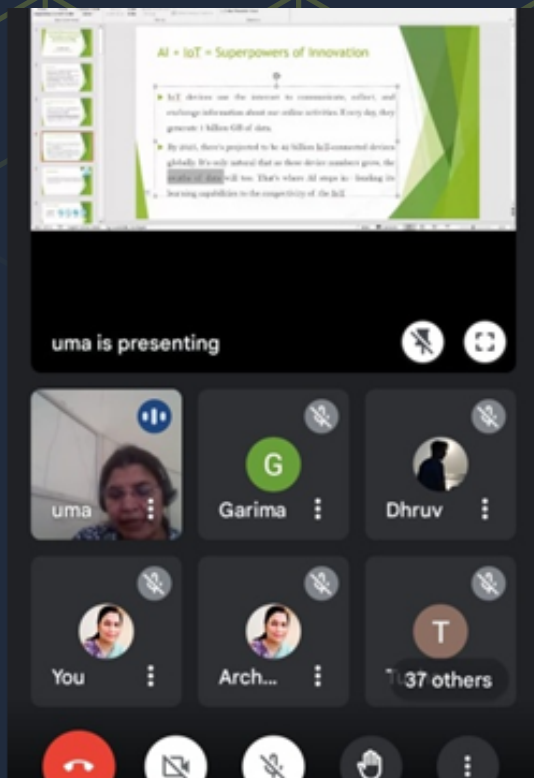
AI + IoT = Superpowers of Innovation

IoT devices use the internet to communicate, collect, and exchange information about our online activities. Every day, they generate 1 billion GB of data.

By 2025, there's projected to be 42 billion IoT-connected devices globally. It's only natural that as these device numbers grow, the swaths of data will too. That's where AI steps in– lending its learning capabilities to the connectivity of the IoT.

uma is presenting

uma

G

Garima

Dhruv

You

Arch...

T

Tu

37 others